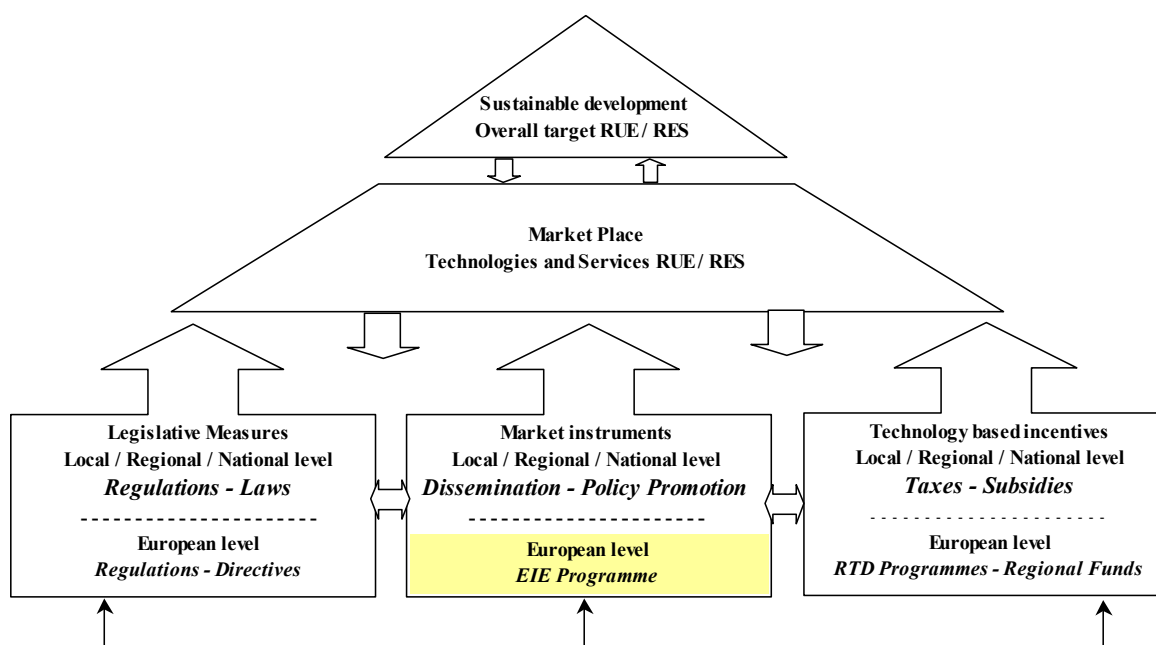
Sustainable development
Overall target RUE / RES

Market Place
Technologies and Services RUE / RES

Legislative Measures
Local / Regional / National level
*Regulations - Laws*
European level
*Regulations - Directives*

Market instruments
Local / Regional / National level
*Dissemination - Policy Promotion*
European level
*EIE Programme*

Technology based incentives
Local / Regional / National level
*Taxes - Subsidies*
European level
*RTD Programmes - Regional Funds*